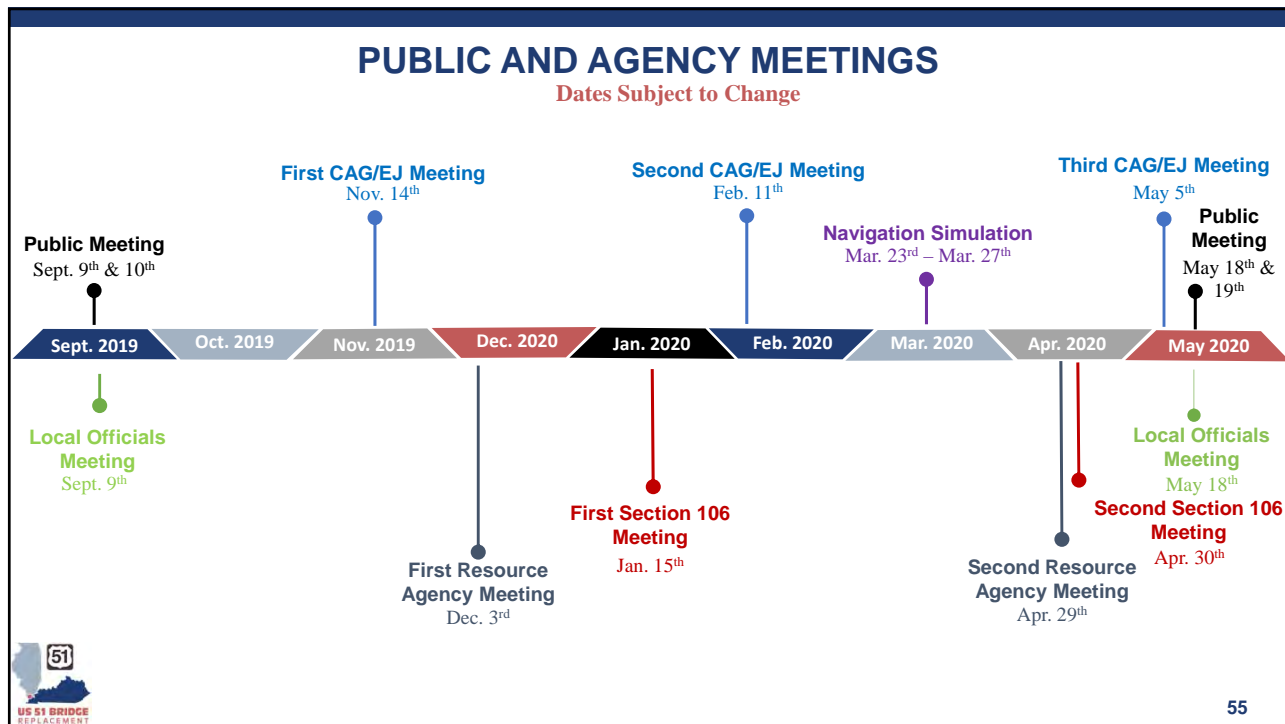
PUBLIC AND AGENCY MEETINGS
Dates Subject to Change

First CAG/EJ Meeting
Nov. 14th

Second CAG/EJ Meeting
Feb. 11th

Third CAG/EJ Meeting
May 5th

Public Meeting
Sept. 9th & 10th

Navigation Simulation
Mar. 23rd – Mar. 27th

Public Meeting
May 18th & 19th

Sept. 2019
Oct. 2019
Nov. 2019
Dec. 2020
Jan. 2020
Feb. 2020
Mar. 2020
Apr. 2020
May 2020

Local Officials Meeting
Sept. 9th

Local Officials Meeting
May 18th

First Section 106 Meeting
Jan. 15th

Second Section 106 Meeting
Apr. 30th

First Resource Agency Meeting
Dec. 3rd

Second Resource Agency Meeting
Apr. 29th

51
US 51 BRIDGE REPLACEMENT

55